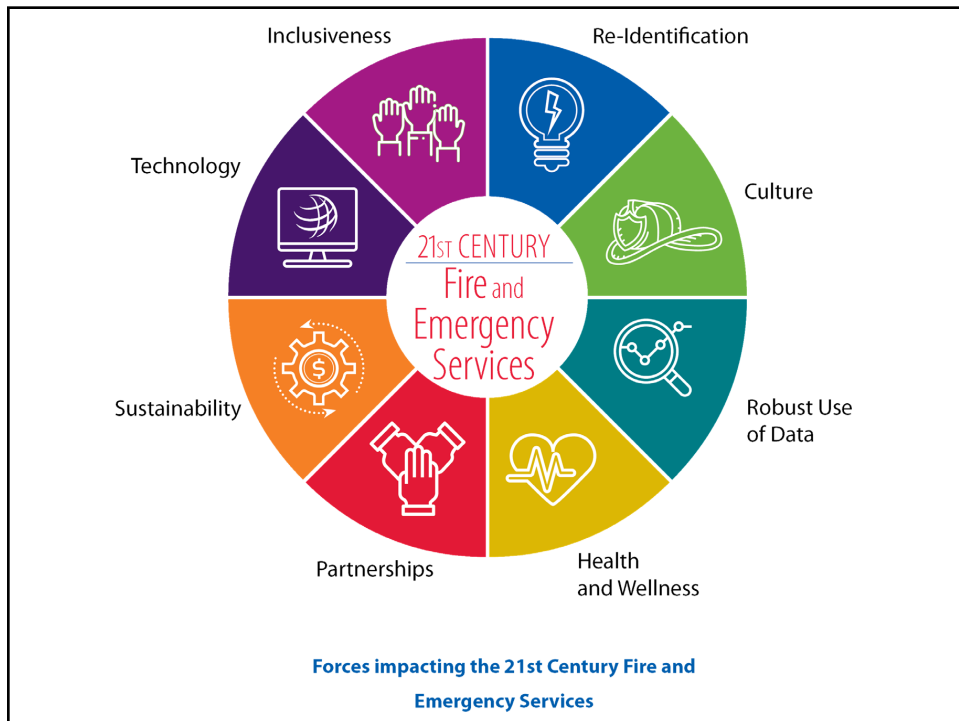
Inclusiveness

Re-Identification

Technology

Culture

21ST CENTURY
Fire and Emergency Services

Robust Use of Data

Sustainability

Health and Wellness

Partnerships

Forces impacting the 21st Century Fire and Emergency Services